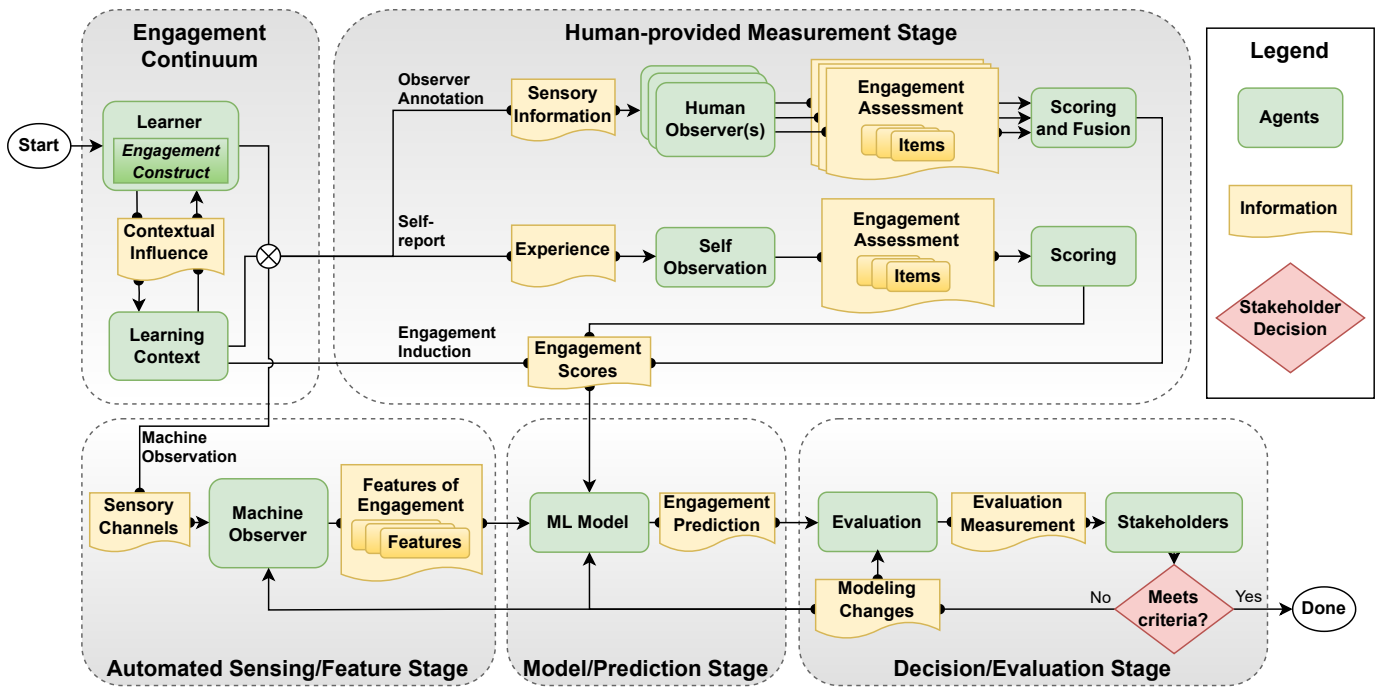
Engagement Continuum

Start

Learner

Engagement Construct

Contextual Influence

Learning Context

Human-provided Measurement Stage

Observer Annotation

Sensory Information

Human Observer(s)

Engagement Assessment

Items

Scoring and Fusion

Self-report

Experience

Self Observation

Engagement Assessment

Items

Scoring

Engagement Induction

Engagement Scores

Legend

Agents

Information

Stakeholder Decision

Machine Observation

Sensory Channels

Machine Observer

Features of Engagement

Features

Automated Sensing/Feature Stage

ML Model

Engagement Prediction

Model/Prediction Stage

Evaluation

Evaluation Measurement

Stakeholders

Modeling Changes

No

Meets criteria?

Yes

Done

Decision/Evaluation Stage